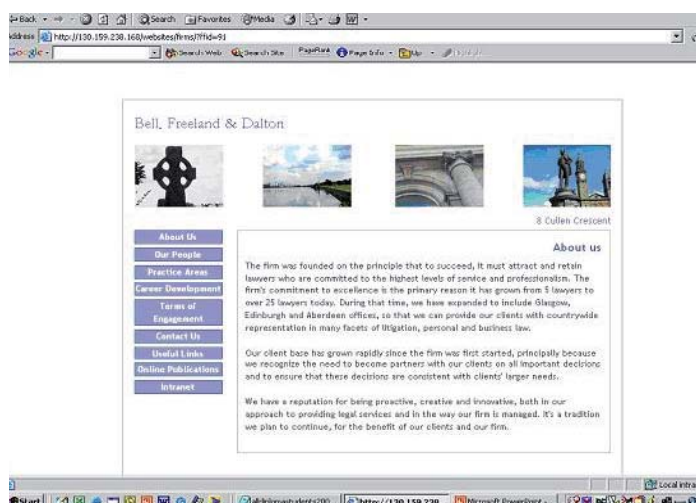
Back · Search Favorites Media

Address http://130.159.238.168/websites/firms/?fid=9

Google · Search Web Search Site PageRank Page Info Up

Bell, Freeland & Dalton

8 Cullen Crescent

About Us
Our People
Practice Areas
Career Development
Terms of Engagement
Contact Us
Useful Links
Online Publications
Intranet

About us

The firm was founded on the principle that to succeed, it must attract and retain lawyers who are committed to the highest levels of service and professionalism. The firm's commitment to excellence is the primary reason it has grown from 5 lawyers to over 25 lawyers today. During that time, we have expanded to include Glasgow, Edinburgh and Aberdeen offices, so that we can provide our clients with countrywide representation in many facets of litigation, personal and business law.

Our client base has grown rapidly since the firm was first started, principally because we recognize the need to become partners with our clients on all important decisions and to ensure that these decisions are consistent with clients' larger needs.

We have a reputation for being proactive, creative and innovative, both in our approach to providing legal services and in the way our firm is managed. It's a tradition we plan to continue, for the benefit of our clients and our firm.

Local intranet

Start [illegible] http://130.159.238 Microsoft PowerPoint